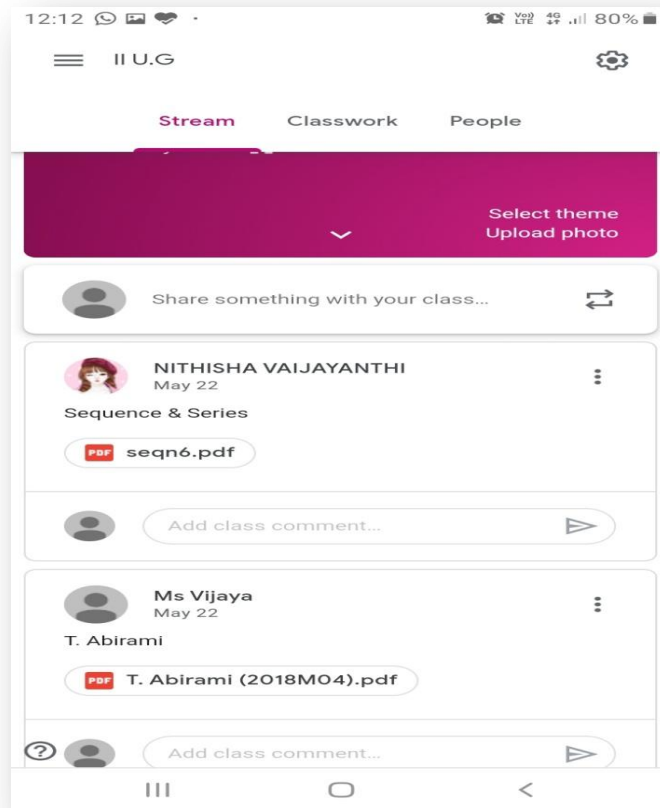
12:12

Vo) LTE 4G 80%

II U.G

Stream Classwork People

Select theme
Upload photo

Share something with your class...

NITHISHA VAIJAYANTHI
May 22

Sequence & Series

PDF seqn6.pdf

Add class comment...

Ms Vijaya
May 22

T. Abirami

PDF T. Abirami (2018M04).pdf

Add class comment...